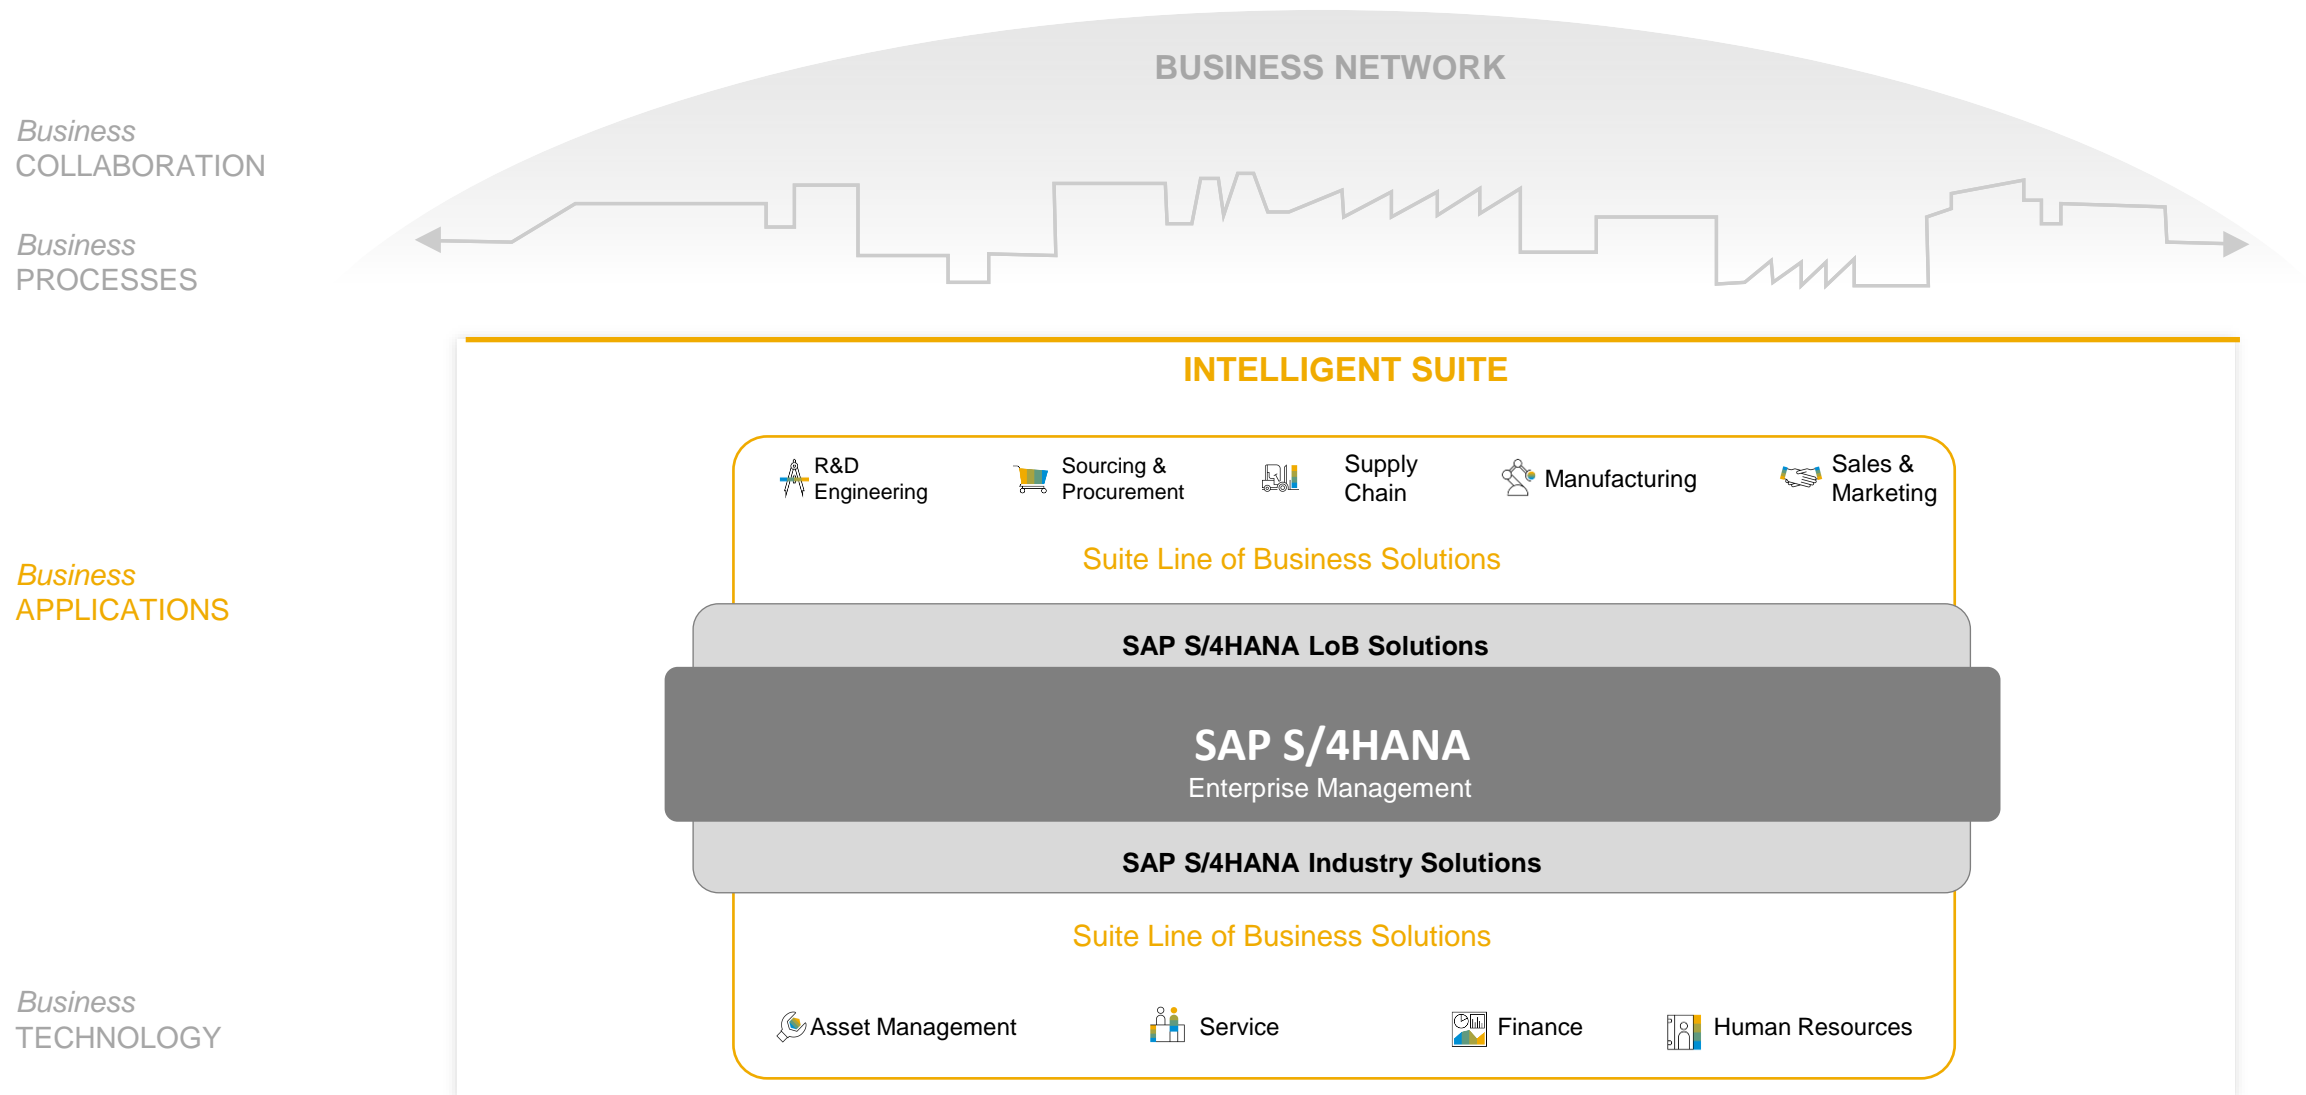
BUSINESS NETWORK

Business
COLLABORATION

Business
PROCESSES

Business
APPLICATIONS

Business
TECHNOLOGY

INTELLIGENT SUITE

R&D Engineering

Sourcing & Procurement

Supply Chain

Manufacturing

Sales & Marketing

Suite Line of Business Solutions

SAP S/4HANA LoB Solutions

SAP S/4HANA
Enterprise Management

SAP S/4HANA Industry Solutions

Suite Line of Business Solutions

Asset Management

Service

Finance

Human Resources